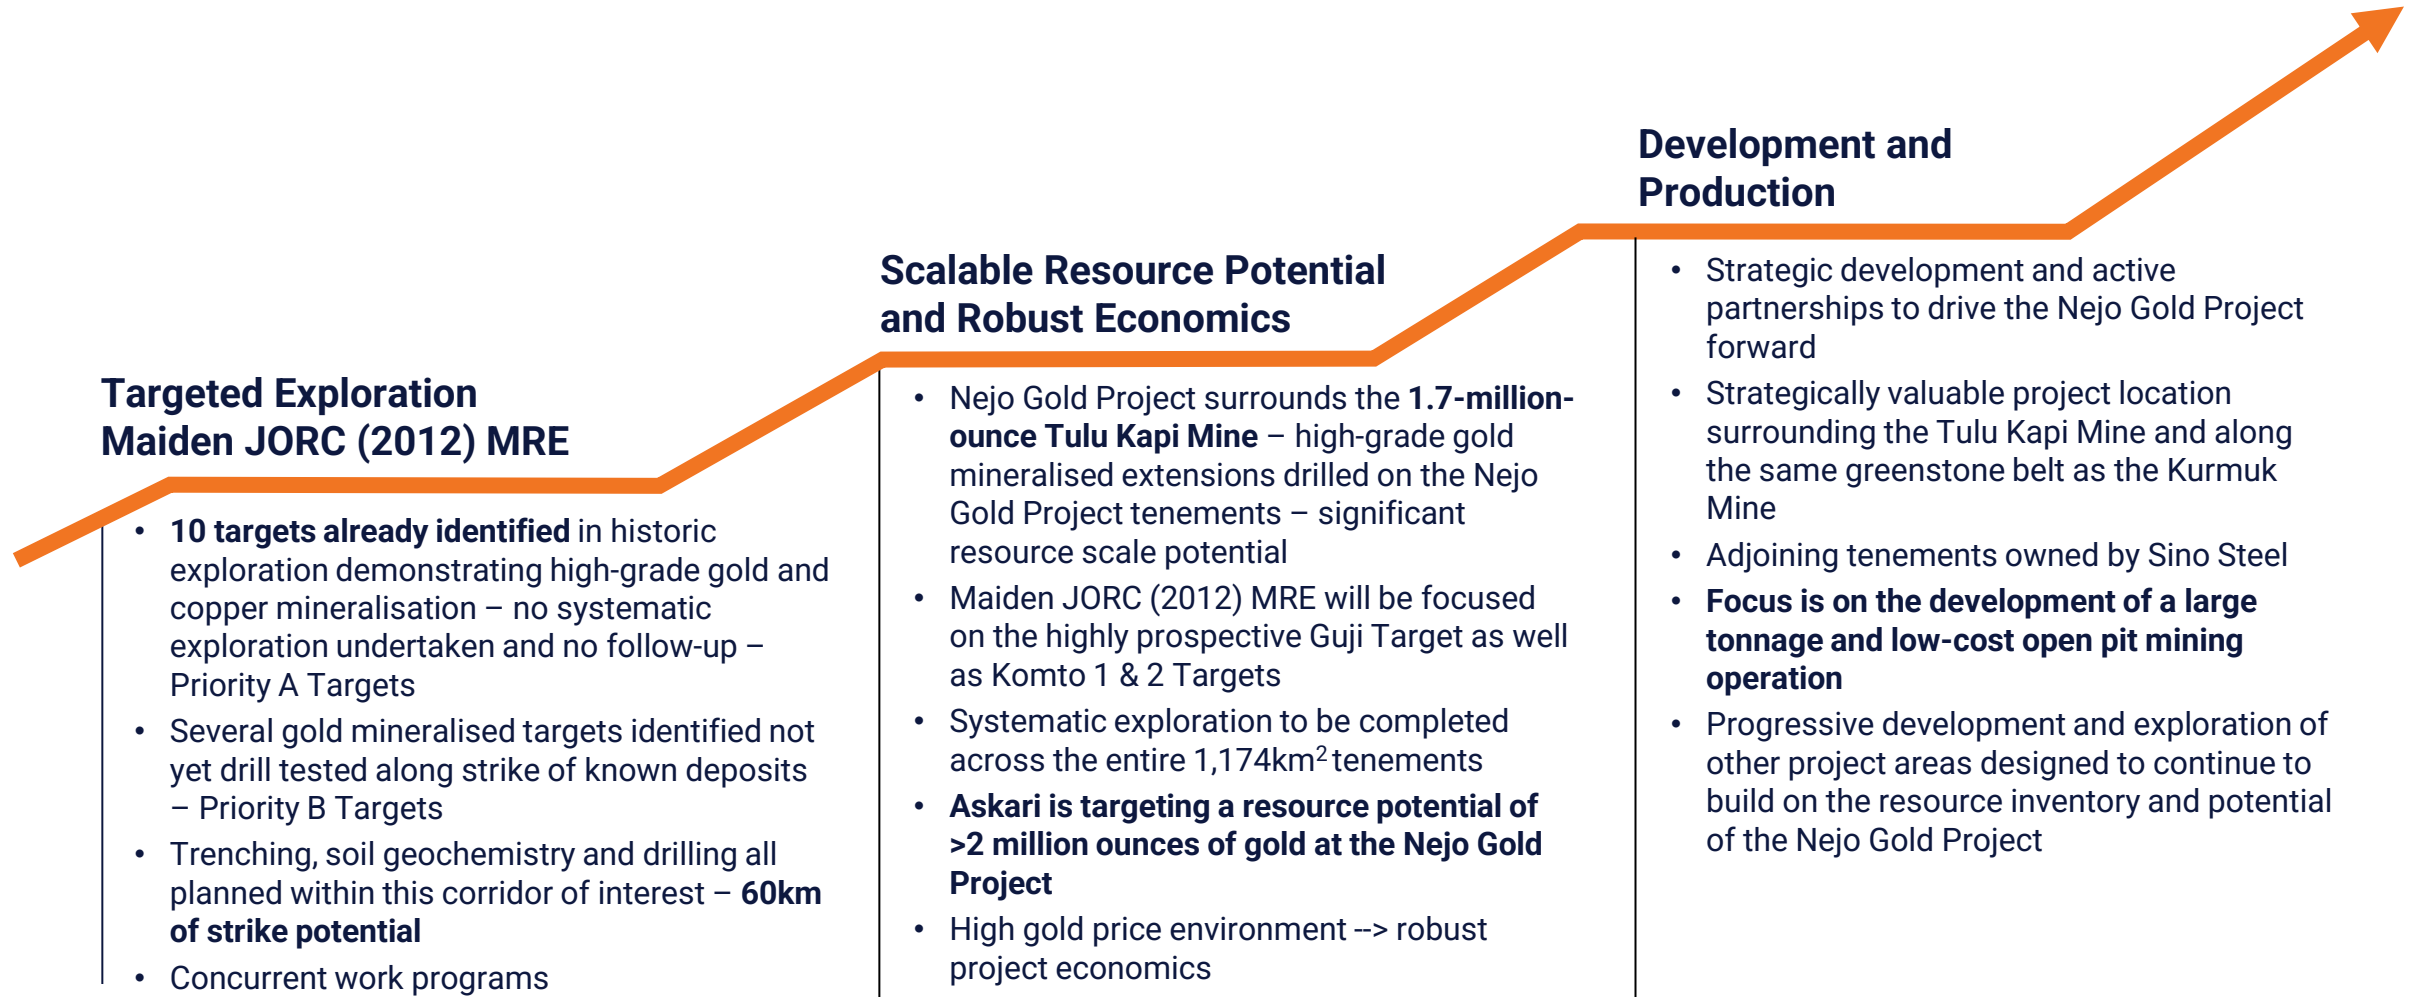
Targeted Exploration
Maiden JORC (2012) MRE

• **10 targets already identified** in historic exploration demonstrating high-grade gold and copper mineralisation – no systematic exploration undertaken and no follow-up – Priority A Targets
• Several gold mineralised targets identified not yet drill tested along strike of known deposits – Priority B Targets
• Trenching, soil geochemistry and drilling all planned within this corridor of interest – **60km of strike potential**
• Concurrent work programs

Scalable Resource Potential and Robust Economics

• Nejo Gold Project surrounds the **1.7-million-ounce Tulu Kapi Mine** – high-grade gold mineralised extensions drilled on the Nejo Gold Project tenements – significant resource scale potential
• Maiden JORC (2012) MRE will be focused on the highly prospective Guji Target as well as Komto 1 & 2 Targets
• Systematic exploration to be completed across the entire 1,174km$^2$ tenements
• **Askari is targeting a resource potential of >2 million ounces of gold at the Nejo Gold Project**
• High gold price environment --> robust project economics

Development and Production

• Strategic development and active partnerships to drive the Nejo Gold Project forward
• Strategically valuable project location surrounding the Tulu Kapi Mine and along the same greenstone belt as the Kurmuk Mine
• Adjoining tenements owned by Sino Steel
• **Focus is on the development of a large tonnage and low-cost open pit mining operation**
• Progressive development and exploration of other project areas designed to continue to build on the resource inventory and potential of the Nejo Gold Project